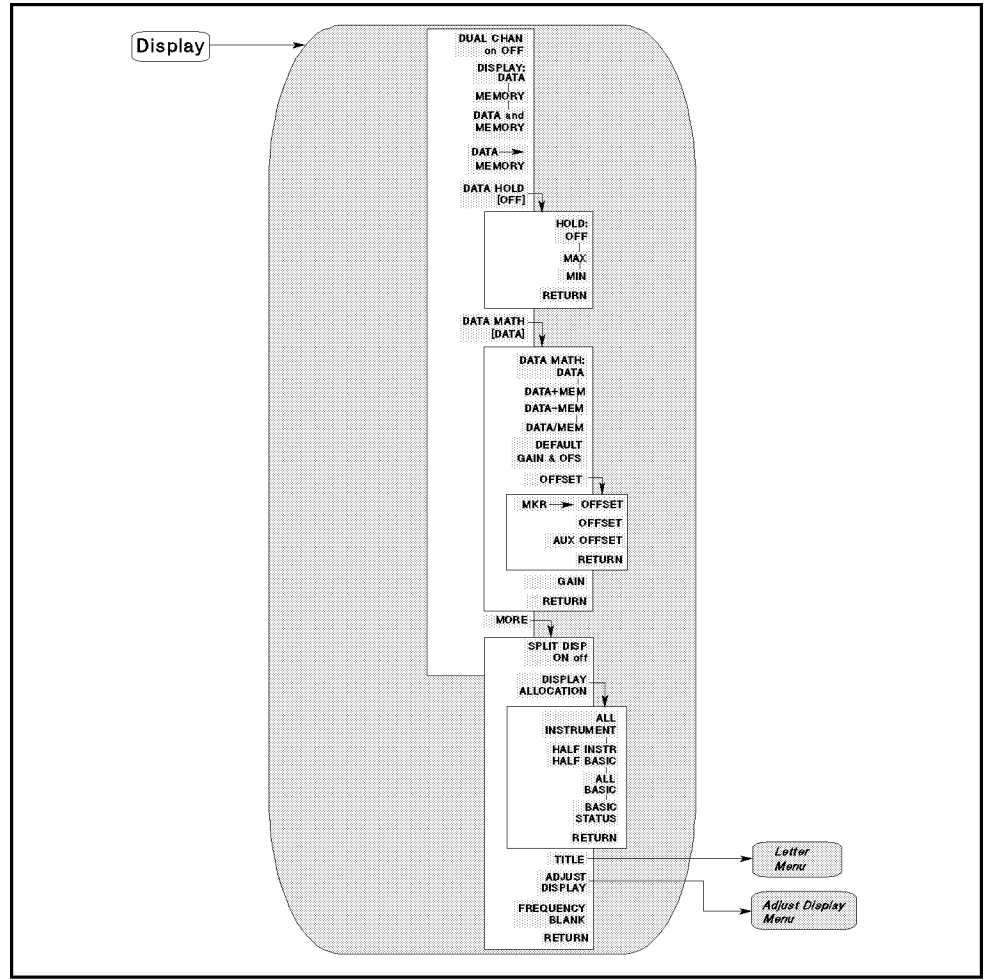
Display

DUAL CHAN on OFF

DISPLAY: DATA

MEMORY

DATA and MEMORY

DATA→ MEMORY

DATA HOLD [OFF]

HOLD: OFF

MAX

MIN

RETURN

DATA MATH [DATA]

DATA MATH: DATA

DATA+MEM

DATA−MEM

DATA/MEM

DEFAULT GAIN & OFS

OFFSET

MKR → OFFSET

OFFSET

AUX OFFSET

RETURN

GAIN

RETURN

MORE

SPLIT DISP ON off

DISPLAY ALLOCATION

ALL INSTRUMENT

HALF INSTR HALF BASIC

ALL BASIC

BASIC STATUS

RETURN

TITLE

Letter Menu

ADJUST DISPLAY

Adjust Display Menu

FREQUENCY BLANK

RETURN